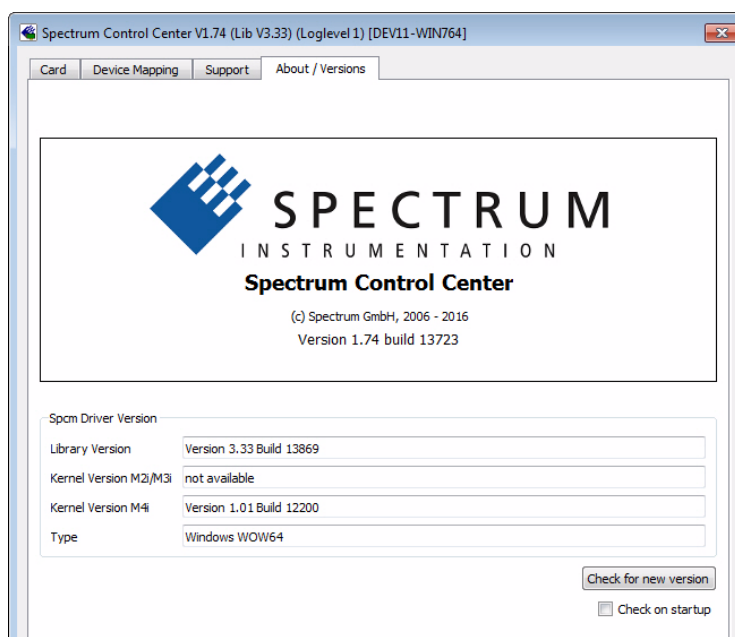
Spectrum Control Center V1.74 (Lib V3.33) (Loglevel 1) [DEV11-WIN764]

Card | Device Mapping | Support | About / Versions

SPECTRUM
INSTRUMENTATION
Spectrum Control Center
(c) Spectrum GmbH, 2006 - 2016
Version 1.74 build 13723

Spcm Driver Version

| | |
|---|---|
| Library Version | Version 3.33 Build 13869 |
| Kernel Version M2i/M3i | not available |
| Kernel Version M4i | Version 1.01 Build 12200 |
| Type | Windows WOW64 |

Check for new version

Check on startup